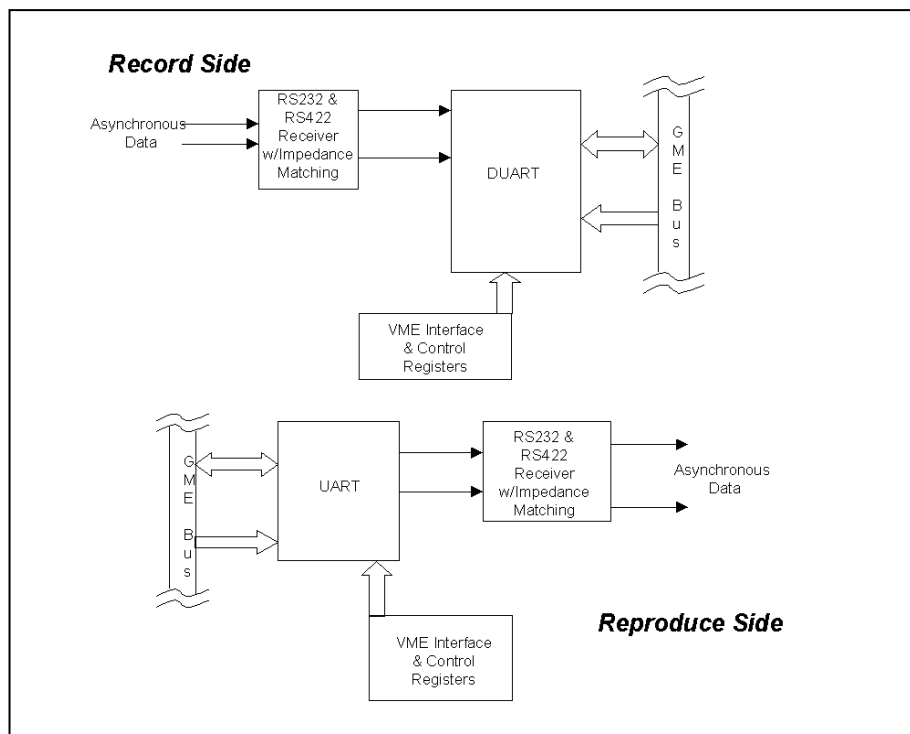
Record Side

Asynchronous Data

RS232 & RS422 Receiver w/Impedance Matching

DUART

G M E Bus

VME Interface & Control Registers

G M E Bus

UART

RS232 & RS422 Receiver w/Impedance Matching

Asynchronous Data

VME Interface & Control Registers

Reproduce Side